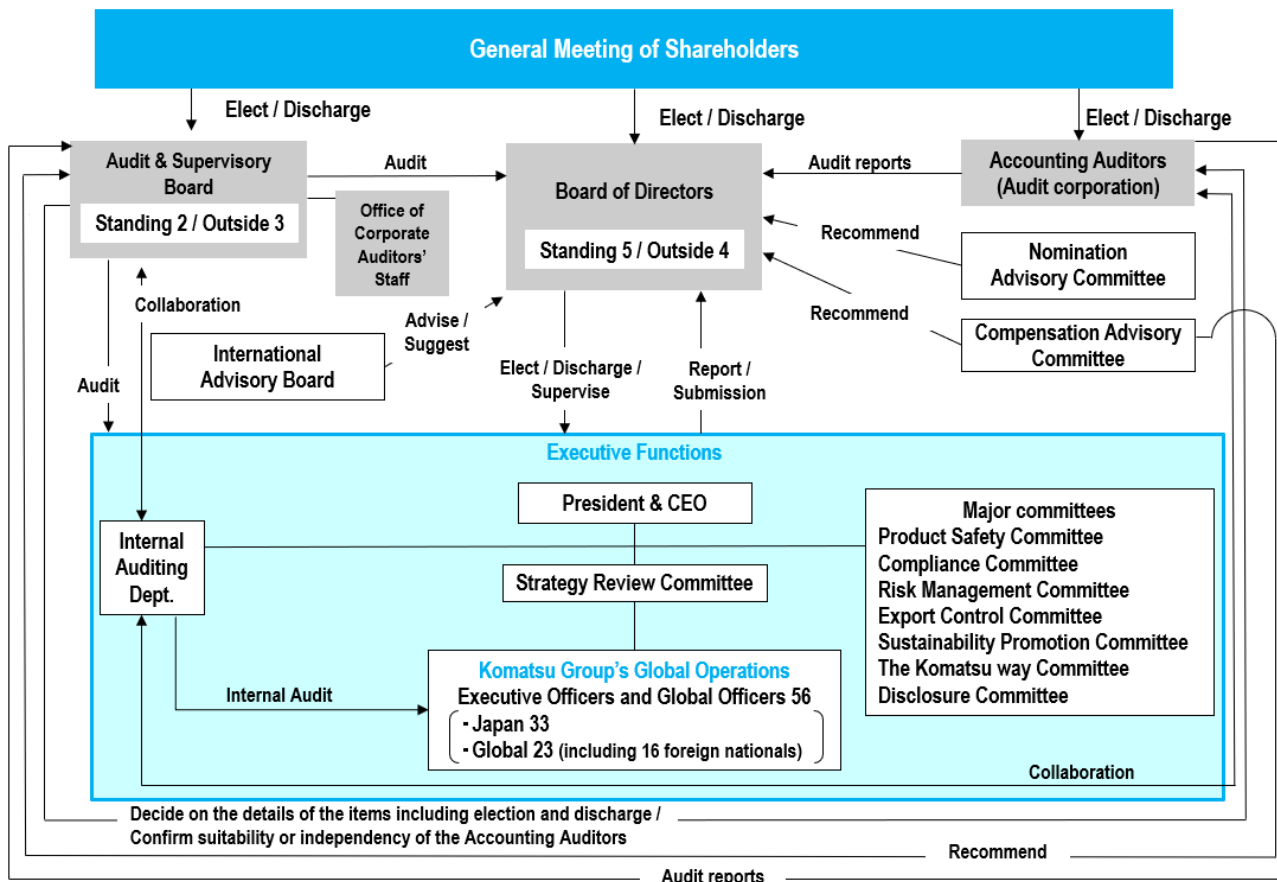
General Meeting of Shareholders

Elect / Discharge

Elect / Discharge

Elect / Discharge

Audit & Supervisory Board

Standing 2 / Outside 3

Audit

Office of Corporate Auditors' Staff

Board of Directors

Standing 5 / Outside 4

Audit reports

Accounting Auditors (Audit corporation)

Recommend

Nomination Advisory Committee

Recommend

Compensation Advisory Committee

Collaboration

Advise / Suggest

International Advisory Board

Audit

Elect / Discharge / Supervise

Report / Submission

Executive Functions

President & CEO

Internal Auditing Dept.

Strategy Review Committee

Major committees
Product Safety Committee
Compliance Committee
Risk Management Committee
Export Control Committee
Sustainability Promotion Committee
The Komatsu way Committee
Disclosure Committee

Internal Audit

Komatsu Group's Global Operations
Executive Officers and Global Officers 56
- Japan 33
- Global 23 (including 16 foreign nationals)

Collaboration

Decide on the details of the items including election and discharge / Confirm suitability or independency of the Accounting Auditors

Recommend

Audit reports